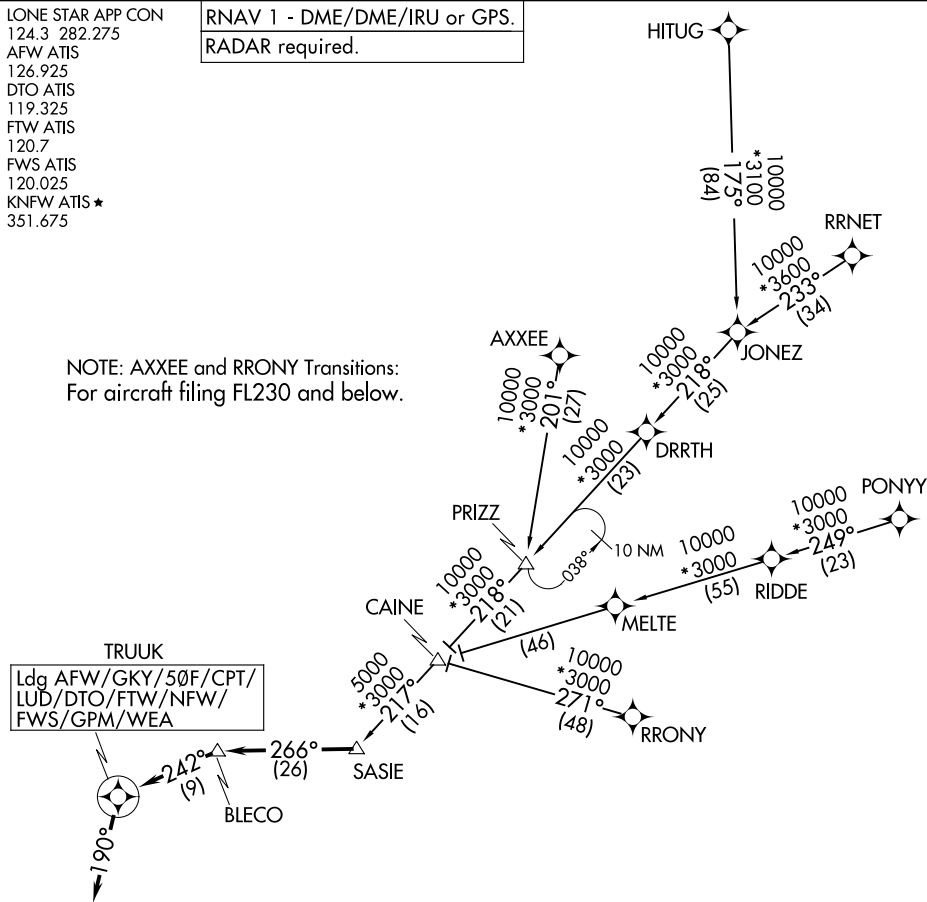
LONE STAR APP CON
124.3 282.275
AFW ATIS
126.925
DTO ATIS
119.325
FTW ATIS
120.7
FWS ATIS
120.025
KNFW ATIS ★
351.675

RNAV 1 - DME/DME/IRU or GPS.
RADAR required.

HITUG

10000
*3100
175°
(84)

RRNET

10000
*3600
233°
(34)

JONEZ

NOTE: AXXEE and RRONY Transitions:
For aircraft filing FL230 and below.

AXXEE

10000
*3000
201°
(27)

10000
*3000
218°
(25)

DRRTH

10000
*3000
(23)

PRIZZ

038°

10 NM

PONYY

10000
*3000
249°
(23)

10000
*3000
(55)

RIDDE

10000
*3000
218°
(21)

CAINE

MELTE

(46)

10000
*3000
271°
(48)

RRONY

TRUUK

Ldg AFW/GKY/5ØF/CPT/LUD/DTO/FTW/NFW/FWS/GPM/WEA

5000
*3000
217°
(16)

266°
(26)

SASIE

242°
(9)

BLECO

190°